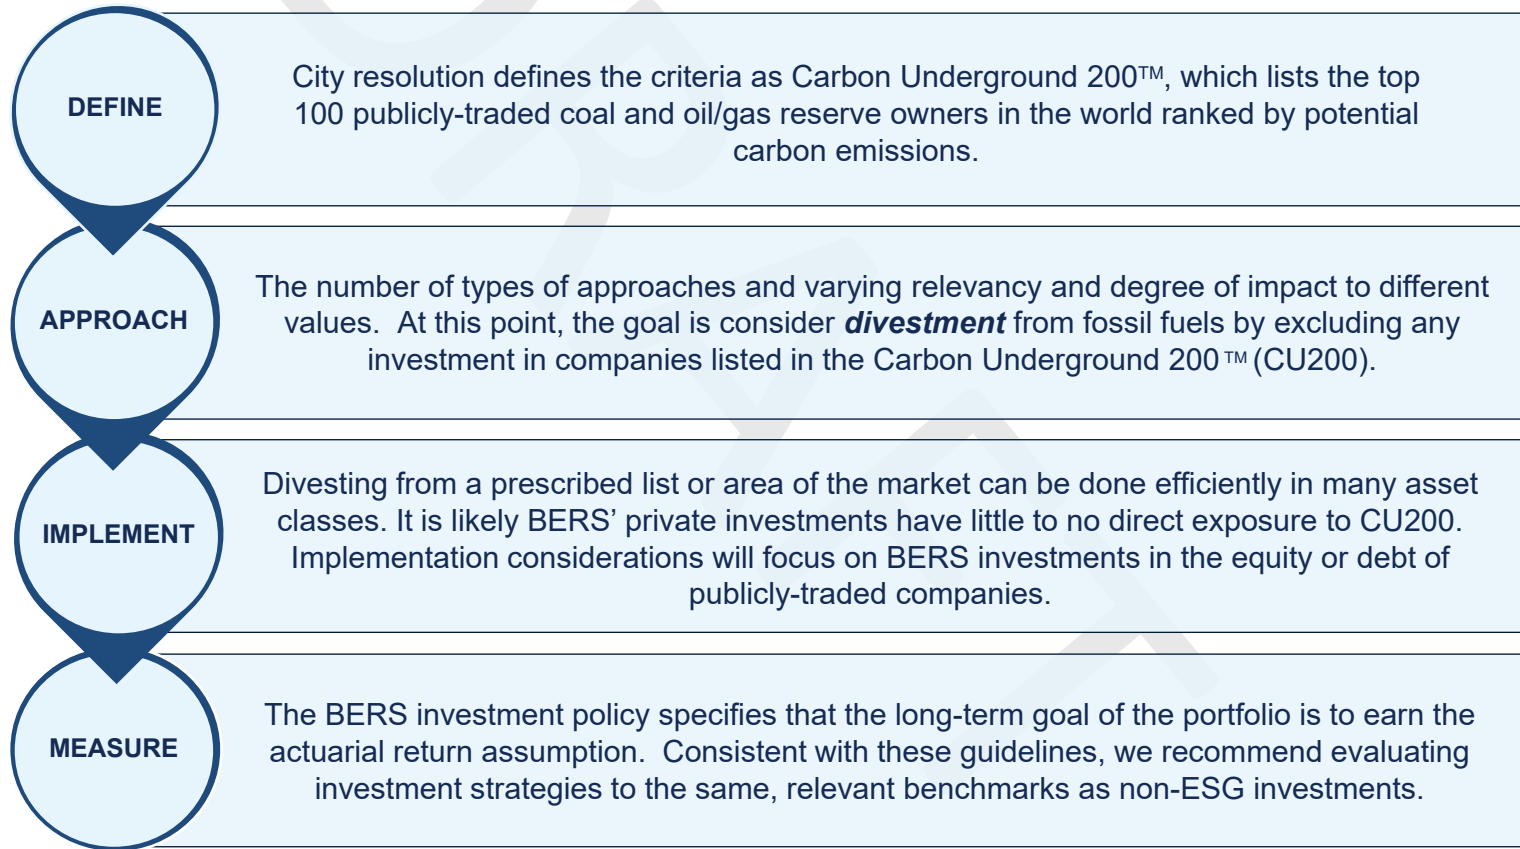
DEFINE

City resolution defines the criteria as Carbon Underground 200™, which lists the top 100 publicly-traded coal and oil/gas reserve owners in the world ranked by potential carbon emissions.

APPROACH

The number of types of approaches and varying relevancy and degree of impact to different values. At this point, the goal is consider ***divestment*** from fossil fuels by excluding any investment in companies listed in the Carbon Underground 200™ (CU200).

IMPLEMENT

Divesting from a prescribed list or area of the market can be done efficiently in many asset classes. It is likely BERS' private investments have little to no direct exposure to CU200. Implementation considerations will focus on BERS investments in the equity or debt of publicly-traded companies.

MEASURE

The BERS investment policy specifies that the long-term goal of the portfolio is to earn the actuarial return assumption. Consistent with these guidelines, we recommend evaluating investment strategies to the same, relevant benchmarks as non-ESG investments.

DRAFT